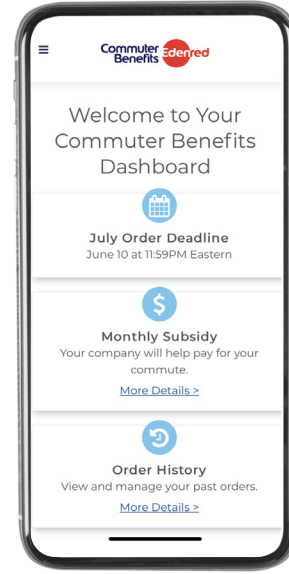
Commuter Benefits Edenred

Welcome to Your Commuter Benefits Dashboard

July Order Deadline
June 10 at 11:59PM Eastern

$

Monthly Subsidy
Your company will help pay for your commute.
More Details >

Order History
View and manage your past orders.
More Details >